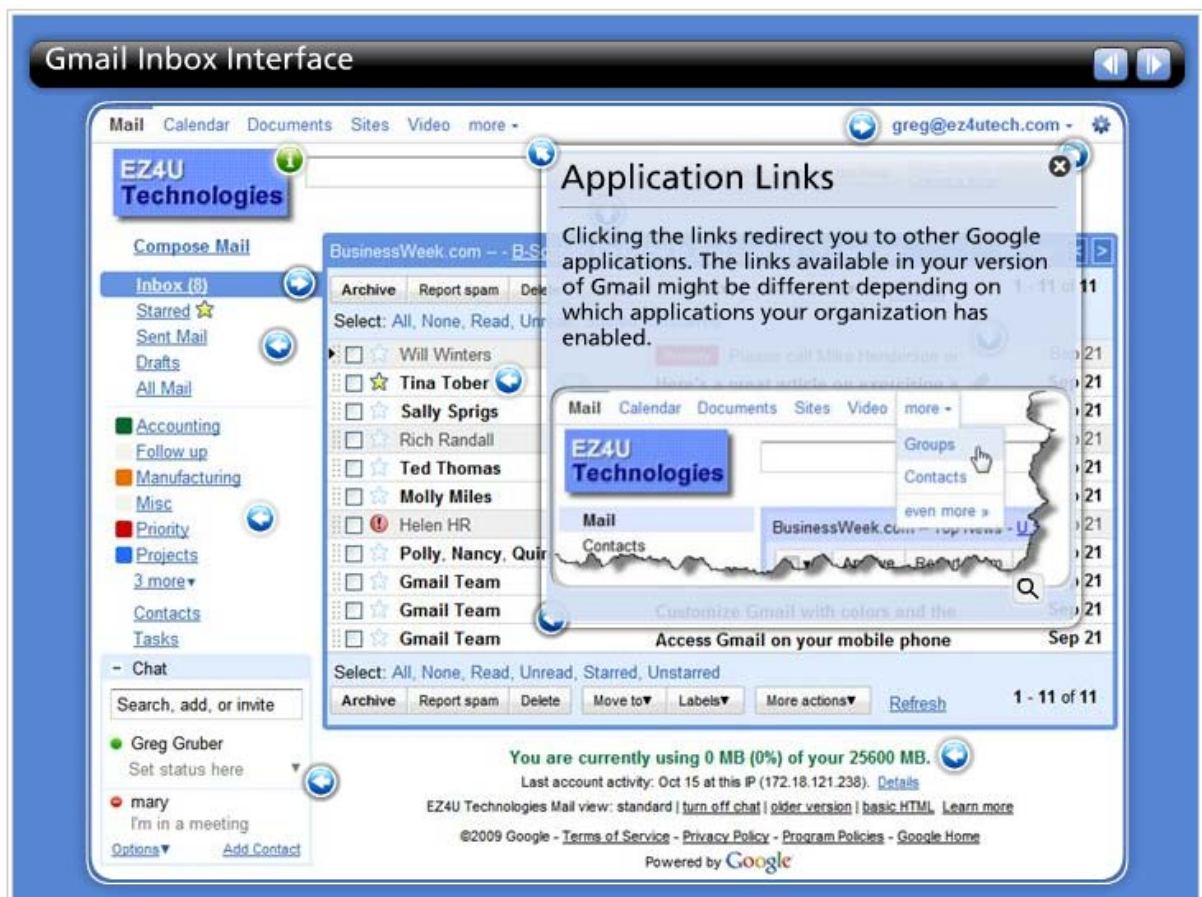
Gmail Inbox Interface

Mail Calendar Documents Sites Video more ▾ greg@ez4utech.com ▾

EZ4U Technologies

Compose Mail

Inbox (8)
Starred
Sent Mail
Drafts
All Mail

Accounting
Follow up
Manufacturing
Misc
Priority
Projects
3 more▾

Contacts
Tasks

− Chat

Search, add, or invite

Greg Gruber
Set status here

mary
I'm in a meeting

Options▾ Add Contact

BusinessWeek.com -- - B-S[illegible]

Archive Report spam Dele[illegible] 1 - 11 of 11

Select: All, None, Read, Unr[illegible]

| | | |
|---|---|---|
| Will Winters | | Sep 21 |
| Tina Tober | | Sep 21 |
| Sally Sprigs | | 21 |
| Rich Randall | | 21 |
| Ted Thomas | | 21 |
| Molly Miles | | 21 |
| Helen HR | | 21 |
| Polly, Nancy, Quir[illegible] | | 21 |
| Gmail Team | | 21 |
| Gmail Team | | Sep 21 |
| Gmail Team | Access Gmail on your mobile phone | Sep 21 |

Select: All, None, Read, Unread, Starred, Unstarred

Archive Report spam Delete Move to▾ Labels▾ More actions▾ Refresh 1 - 11 of 11

Application Links

Clicking the links redirect you to other Google applications. The links available in your version of Gmail might be different depending on which applications your organization has enabled.

Mail Calendar Documents Sites Video more ▾

EZ4U Technologies

Groups
Contacts
even more »

Mail
Contacts

BusinessWeek.com -- Top News - U

You are currently using 0 MB (0%) of your 25600 MB.
Last account activity: Oct 15 at this IP (172.18.121.238). Details
EZ4U Technologies Mail view: standard | turn off chat | older version | basic HTML Learn more
©2009 Google - Terms of Service - Privacy Policy - Program Policies - Google Home
Powered by Google